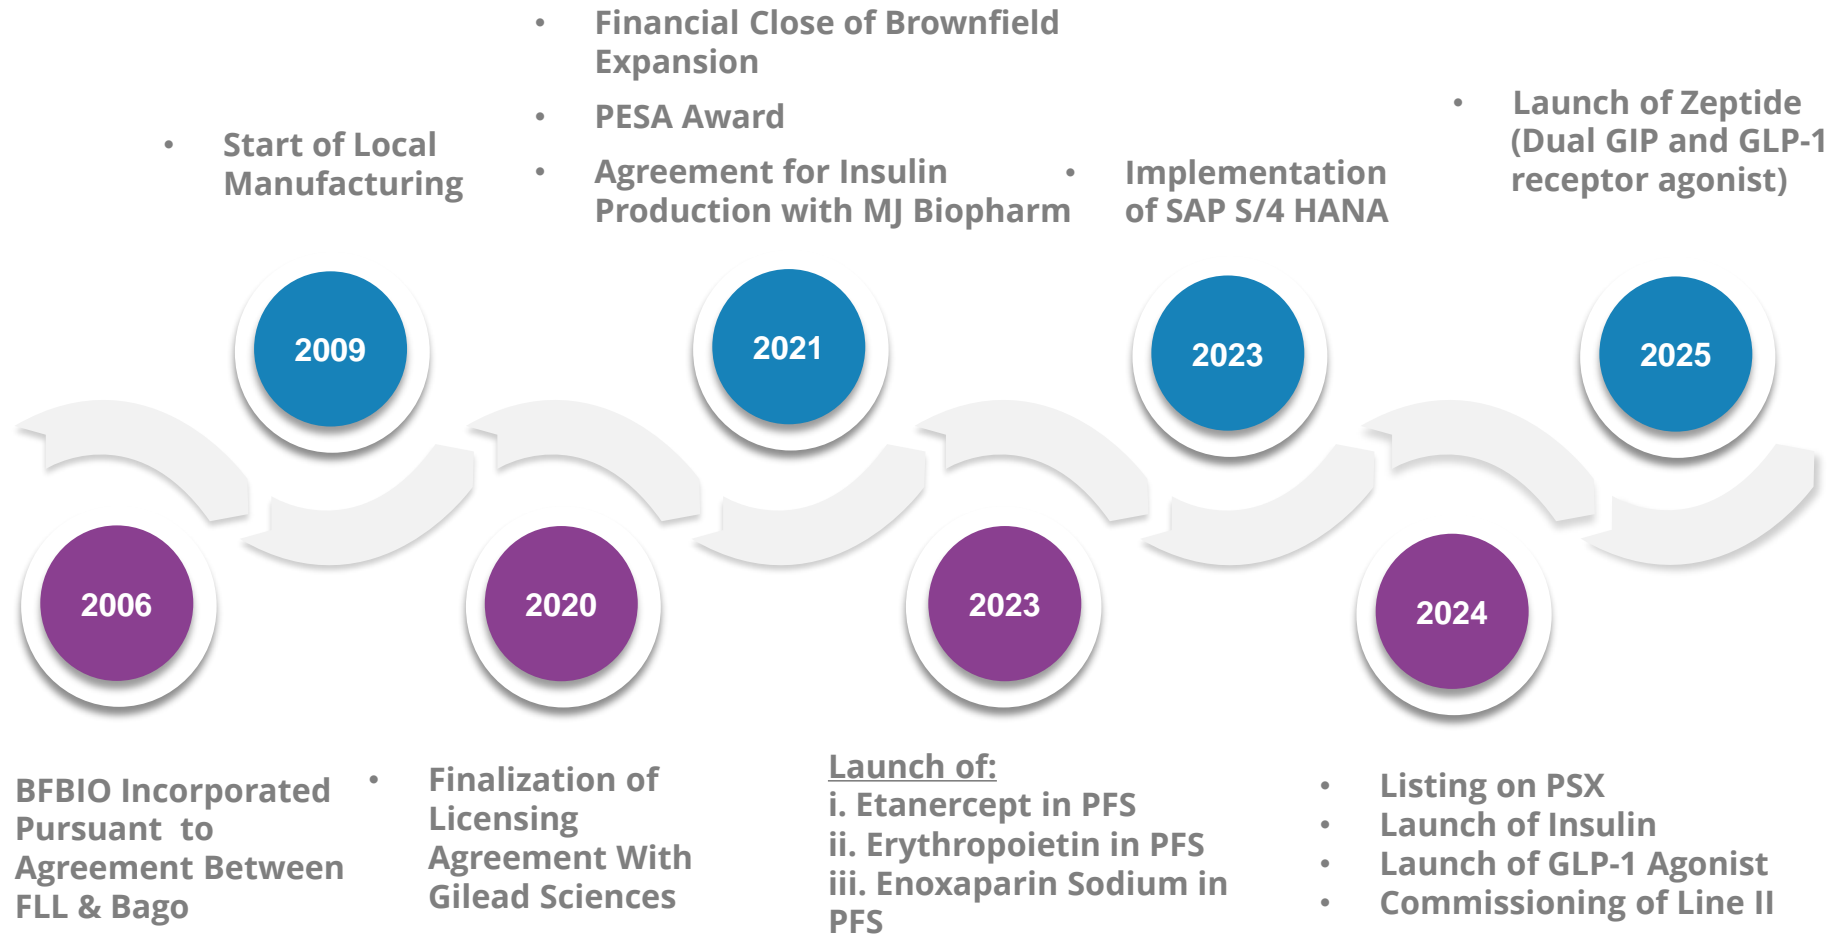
• Financial Close of Brownfield Expansion
• PESA Award
• Agreement for Insulin Production with MJ Biopharm

• Start of Local Manufacturing

• Implementation of SAP S/4 HANA

• Launch of Zeptide (Dual GIP and GLP-1 receptor agonist)

2009

2021

2023

2025

2006

2020

2023

2024

BFBIO Incorporated Pursuant to Agreement Between FLL & Bago

• Finalization of Licensing Agreement With Gilead Sciences

Launch of:
i. Etanercept in PFS
ii. Erythropoietin in PFS
iii. Enoxaparin Sodium in PFS

• Listing on PSX
• Launch of Insulin
• Launch of GLP-1 Agonist
• Commissioning of Line II